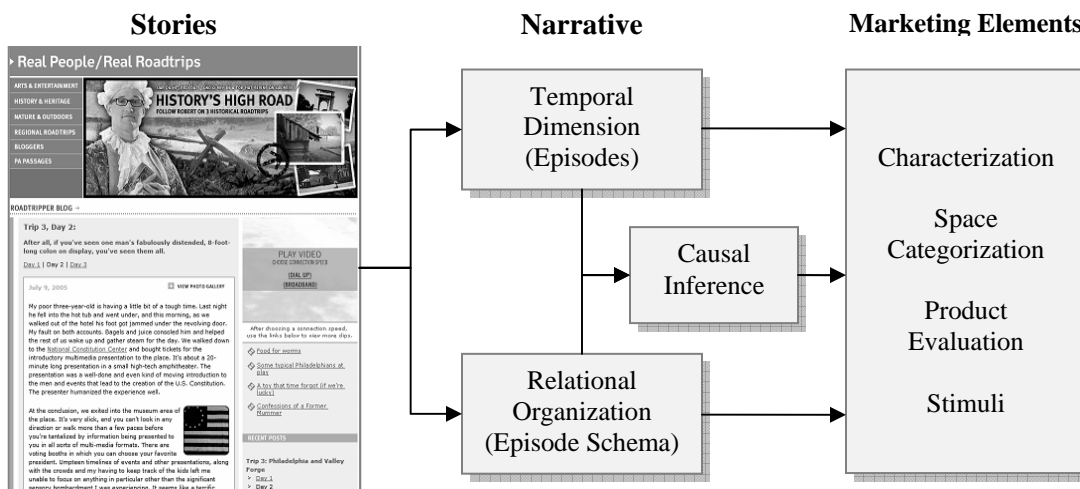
Stories

Narrative

Marketing Elements

Real People/Real Roadtrips

ARTS & ENTERTAINMENT
HISTORY & HERITAGE
NATURE & OUTDOORS
REGIONAL ROADTRIPS
BLOGGERS
PA PASSAGES

HISTORY'S HIGH ROAD
FOLLOW ROBERT ON 3 HISTORICAL ROADTRIPS

ROADTRIPPER BLOG

Trip 3, Day 2:

After all, if you've seen one man's fabulously distended, 8-foot-long colon on display, you've seen them all.

Day 1 | Day 2 | Day 3

July 9, 2005

VIEW PHOTO GALLERY

My poor three-year-old is having a little bit of a tough time. Last night he fell into the hot tub and went under, and this morning, as we walked out of the hotel his foot got jammed under the revolving door. My fault on both accounts. Bagels and juice consoled him and helped the rest of us wake up and gather steam for the day. We walked down to the National Constitution Center and bought tickets for the introductory multimedia presentation to the place. It's about a 20-minute long presentation in a small high-tech amphitheater. The presentation was a well-done and even kind of moving introduction to the men and events that lead to the creation of the U.S. Constitution. The presenter humanized the experience well.

At the conclusion, we exited into the museum area of the place. It's very slick, and you can't look in any direction or walk more than a few paces before you're tantalized by information being presented to you in all sorts of multi-media formats. There are voting booths in which you can choose your favorite president. Umpteen timelines of events and other presentations, along with the crowds and my having to keep track of the kids left me unable to focus on anything in particular other than the significant sensory bombardment I was experiencing. It seems like a terrific

PLAY VIDEO
CHOOSE CONNECTION SPEED
[DIAL UP]
[BROADBAND]

After choosing a connection speed, use the links below to view more clips.

Food for worms
Some typical Philadelphians at play
A toy that time forgot (if we're lucky)
Confessions of a Former Mummer

RECENT POSTS

Trip 3: Philadelphia and Valley Forge
Day 1
Day 2

Temporal Dimension (Episodes)

Causal Inference

Relational Organization (Episode Schema)

Characterization

Space Categorization

Product Evaluation

Stimuli